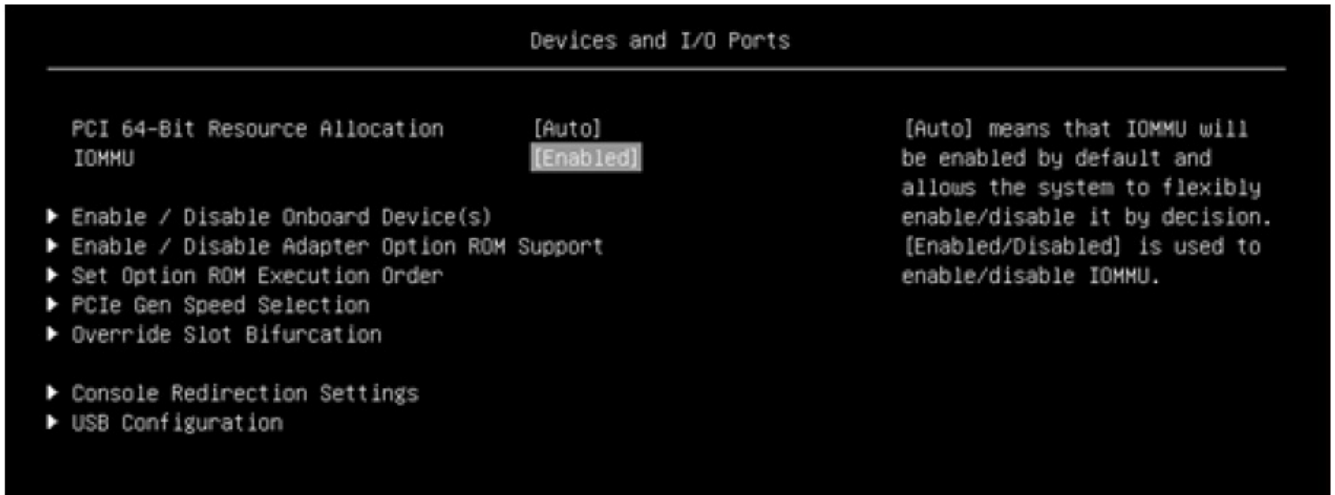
Devices and I/O Ports

PCI 64-Bit Resource Allocation [Auto]
IOMMU [Enabled]

▶ Enable / Disable Onboard Device(s)
▶ Enable / Disable Adapter Option ROM Support
▶ Set Option ROM Execution Order
▶ PCIe Gen Speed Selection
▶ Override Slot Bifurcation

▶ Console Redirection Settings
▶ USB Configuration

[Auto] means that IOMMU will be enabled by default and allows the system to flexibly enable/disable it by decision. [Enabled/Disabled] is used to enable/disable IOMMU.